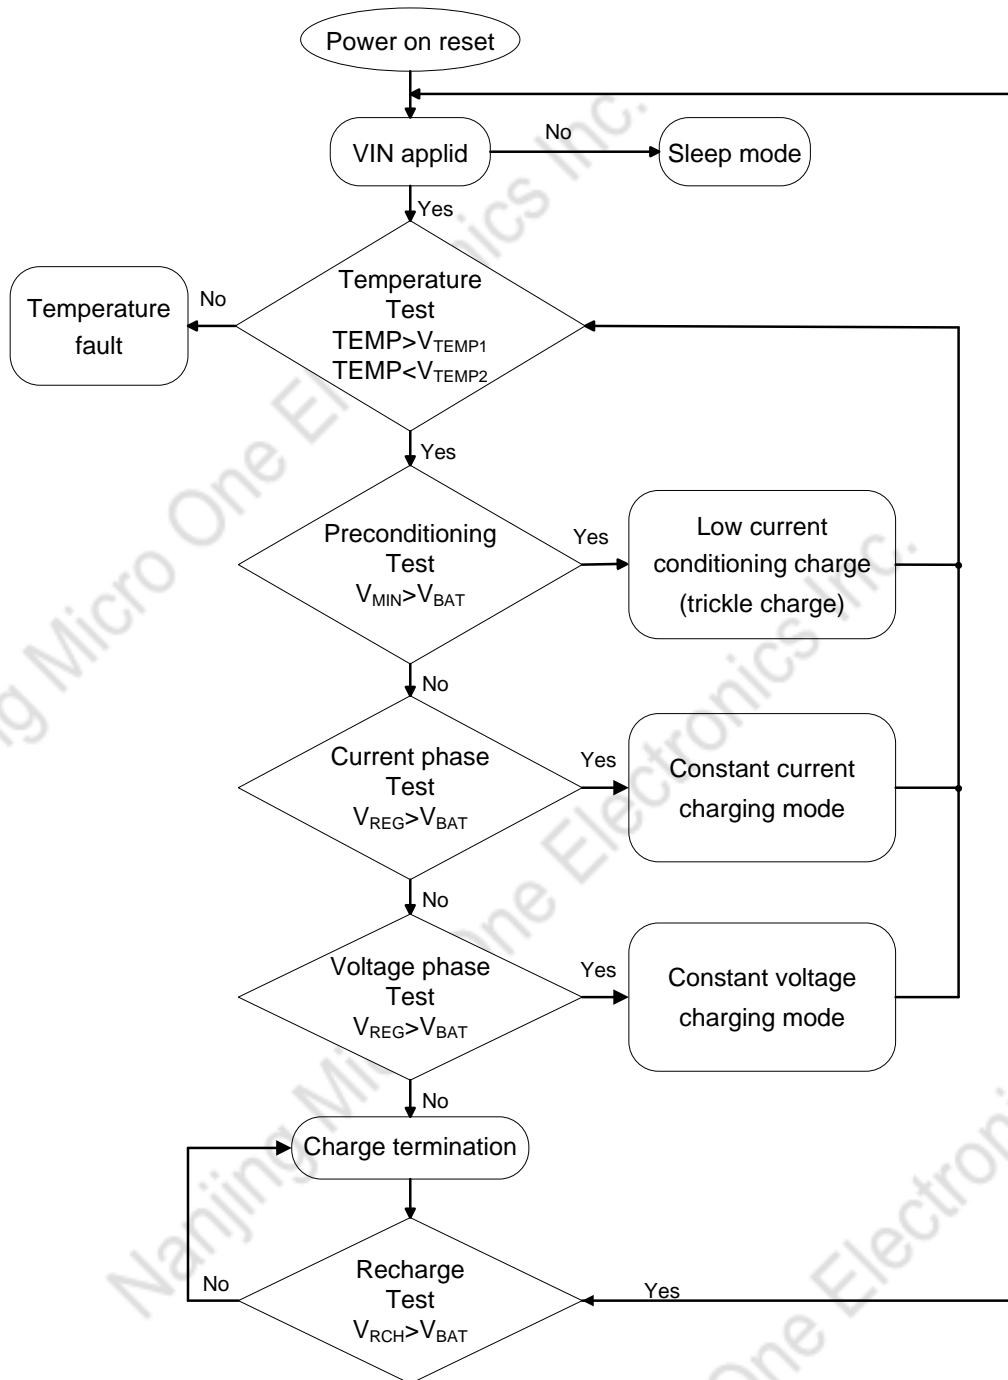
Power on reset

VIN applid

No

Sleep mode

Yes

Temperature fault

No

Temperature Test TEMP>$V_{TEMP1}$ TEMP<$V_{TEMP2}$

Yes

Preconditioning Test $V_{MIN}$>$V_{BAT}$

Yes

Low current conditioning charge (trickle charge)

No

Current phase Test $V_{REG}$>$V_{BAT}$

Yes

Constant current charging mode

No

Voltage phase Test $V_{REG}$>$V_{BAT}$

Yes

Constant voltage charging mode

No

Charge termination

No

Recharge Test $V_{RCH}$>$V_{BAT}$

Yes

Nanjing Micro One Electronics Inc.